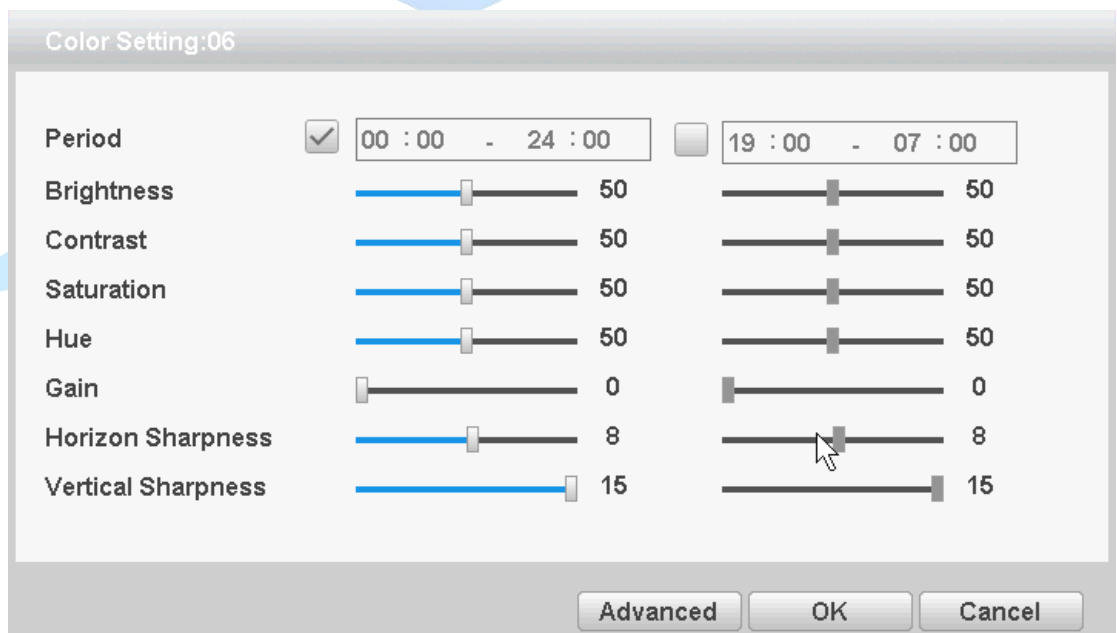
Color Setting:06

| | | | | |
|---|---|---|---|---|
| Period | 00 : 00 - 24 : 00 | | 19 : 00 - 07 : 00 | |
| Brightness | | 50 | | 50 |
| Contrast | | 50 | | 50 |
| Saturation | | 50 | | 50 |
| Hue | | 50 | | 50 |
| Gain | | 0 | | 0 |
| Horizon Sharpness | | 8 | | 8 |
| Vertical Sharpness | | 15 | | 15 |

Advanced OK Cancel